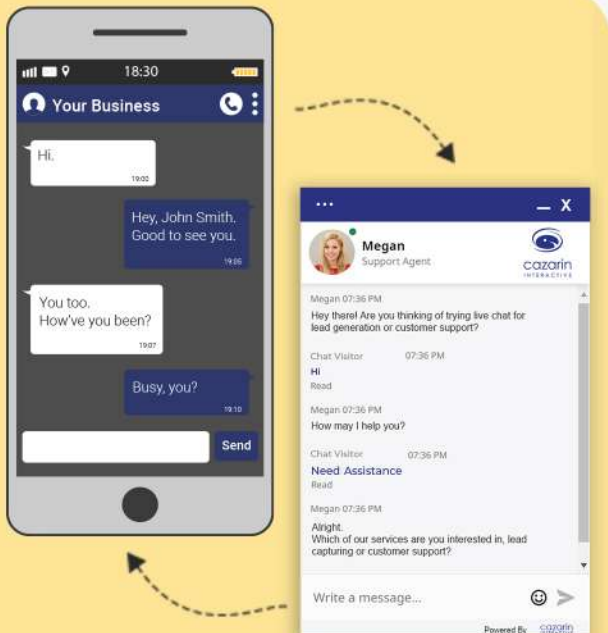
18:30

Your Business

Hi.
19:00

Hey, John Smith. Good to see you.
19:05

You too. How've you been?
19:07

Busy, you?
19:10

Send

...
_ X

Megan
Support Agent

cazarin
INTERACTIVE

Megan 07:36 PM
Hey there! Are you thinking of trying live chat for lead generation or customer support?

Chat Visitor 07:36 PM
Hi
Read

Megan 07:36 PM
How may I help you?

Chat Visitor 07:36 PM
Need Assistance
Read

Megan 07:36 PM
Alright.
Which of our services are you interested in, lead capturing or customer support?

Write a message...

Powered By cazarin